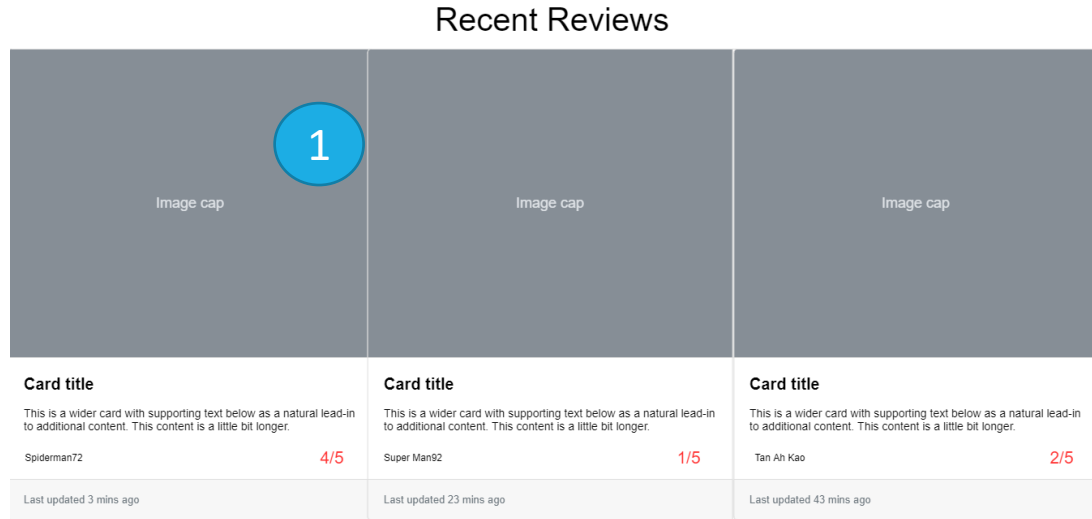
Recent Reviews

Image cap

1

Card title

This is a wider card with supporting text below as a natural lead-in to additional content. This content is a little bit longer.

Spiderman72

4/5

Last updated 3 mins ago

Image cap

Card title

This is a wider card with supporting text below as a natural lead-in to additional content. This content is a little bit longer.

Super Man92

1/5

Last updated 23 mins ago

Image cap

Card title

This is a wider card with supporting text below as a natural lead-in to additional content. This content is a little bit longer.

Tan Ah Kao

2/5

Last updated 43 mins ago